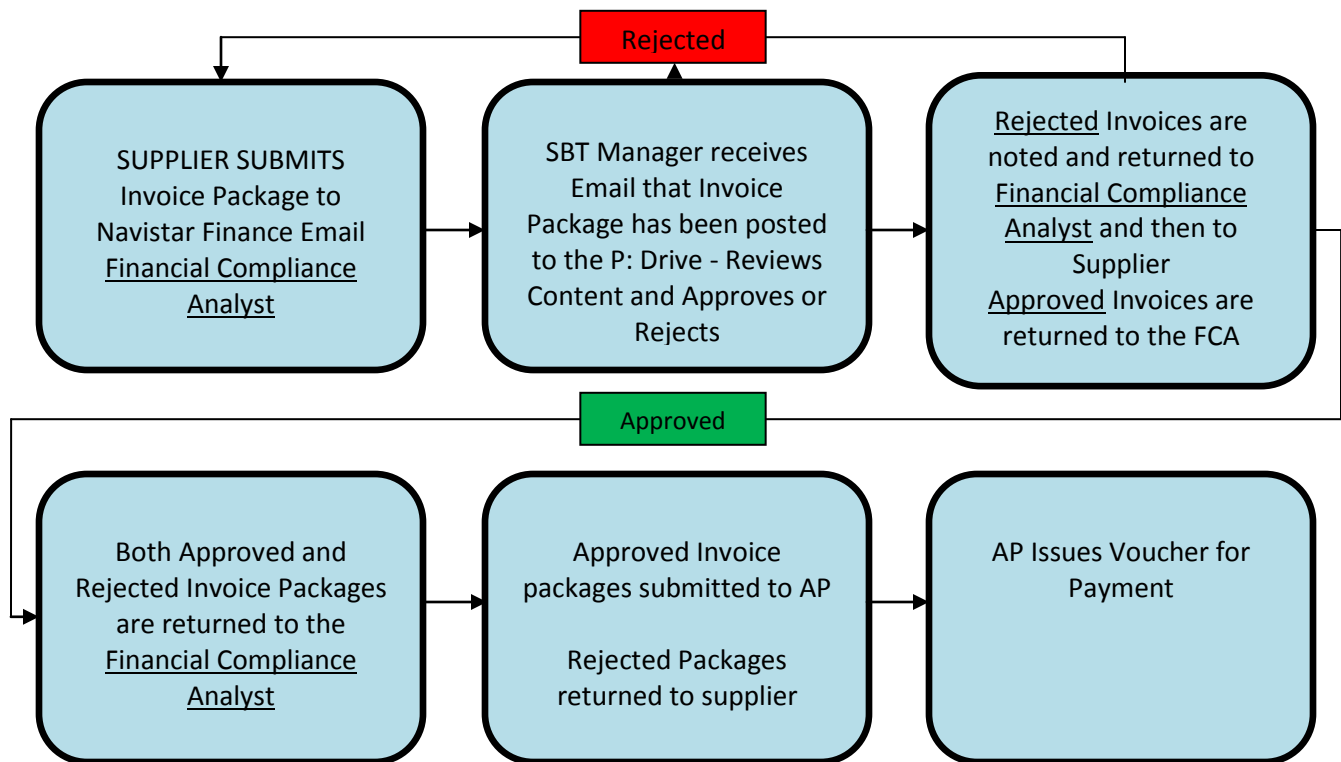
Rejected

SUPPLIER SUBMITS Invoice Package to Navistar Finance Email Financial Compliance Analyst

SBT Manager receives Email that Invoice Package has been posted to the P: Drive - Reviews Content and Approves or Rejects

Rejected Invoices are noted and returned to Financial Compliance Analyst and then to Supplier
Approved Invoices are returned to the FCA

Approved

Both Approved and Rejected Invoice Packages are returned to the Financial Compliance Analyst

Approved Invoice packages submitted to AP

Rejected Packages returned to supplier

AP Issues Voucher for Payment